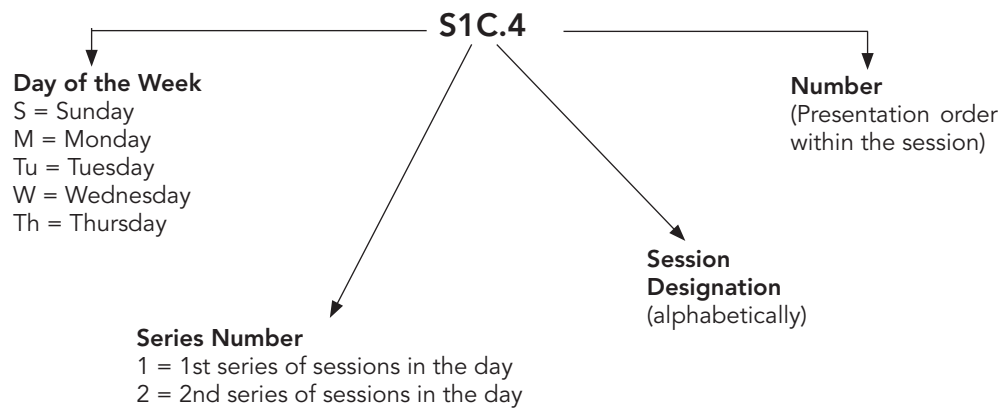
S1C.4

Day of the Week
S = Sunday
M = Monday
Tu = Tuesday
W = Wednesday
Th = Thursday

Number
(Presentation order within the session)

Session Designation
(alphabetically)

Series Number
1 = 1st series of sessions in the day
2 = 2nd series of sessions in the day